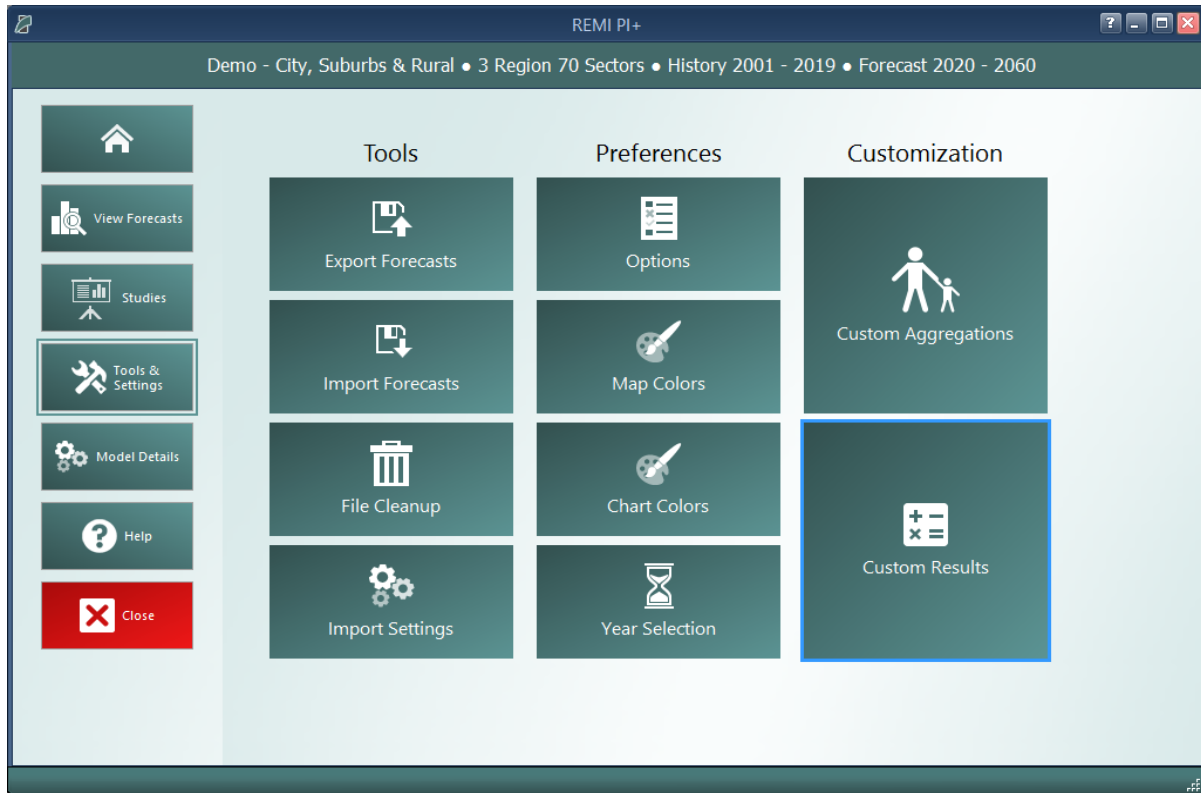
REMI PI+

Demo - City, Suburbs & Rural • 3 Region 70 Sectors • History 2001 - 2019 • Forecast 2020 - 2060

View Forecasts

Studies

Tools & Settings

Model Details

Help

Close

Tools

Export Forecasts

Import Forecasts

File Cleanup

Import Settings

Preferences

Options

Map Colors

Chart Colors

Year Selection

Customization

Custom Aggregations

Custom Results